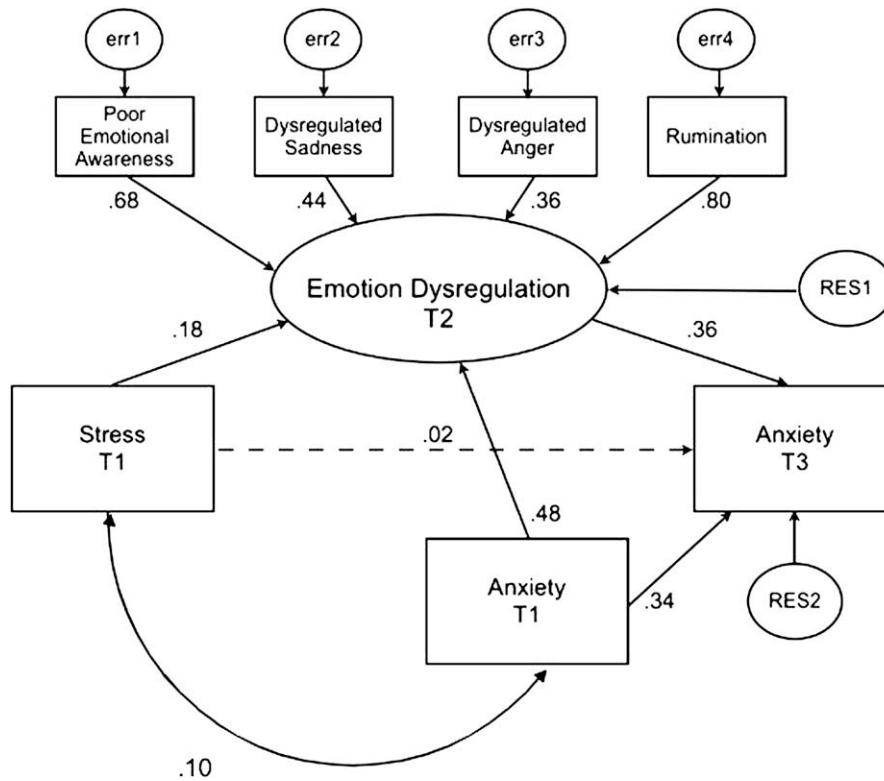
err1

err2

err3

err4

Poor Emotional Awareness

Dysregulated Sadness

Dysregulated Anger

Rumination

.68

.44

.36

.80

Emotion Dysregulation T2

RES1

.18

.36

Stress T1

.02

Anxiety T3

.48

Anxiety T1

.34

RES2

.10